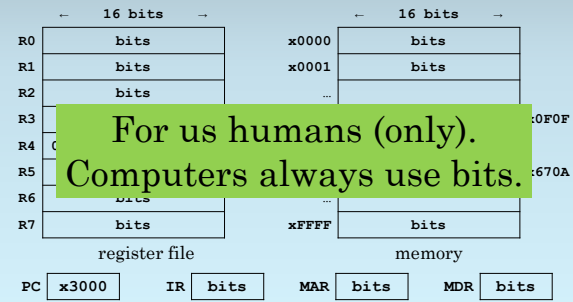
← 16 bits →

| | |
|---|---|
| R0 | bits |
| R1 | bits |
| R2 | bits |
| R3 | |
| R4 | 0 |
| R5 | |
| R6 | bits |
| R7 | bits |

register file

← 16 bits →

| | |
|---|---|
| x0000 | bits |
| x0001 | bits |
| … | |
| | x0F0F |
| | x670A |
| … | |
| xFFFF | bits |

memory

For us humans (only).
Computers always use bits.

PC x3000 IR bits MAR bits MDR bits